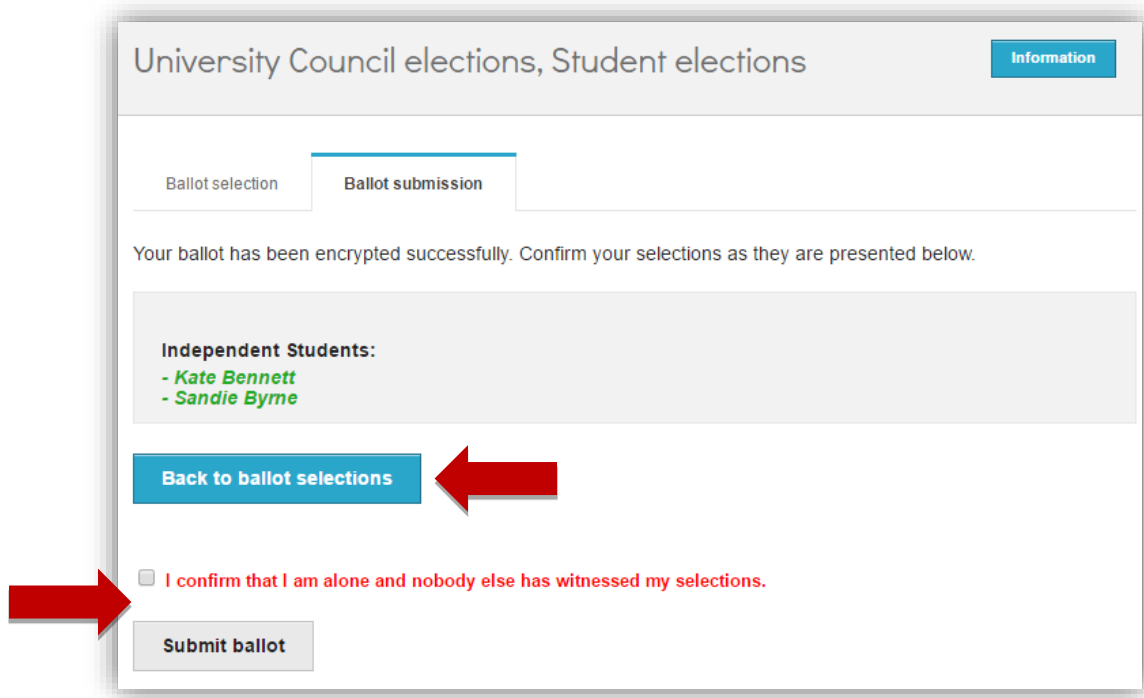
University Council elections, Student elections

Information

Ballot selection

Ballot submission

Your ballot has been encrypted successfully. Confirm your selections as they are presented below.

Independent Students:
- Kate Bennett
- Sandie Byrne

Back to ballot selections

I confirm that I am alone and nobody else has witnessed my selections.

Submit ballot